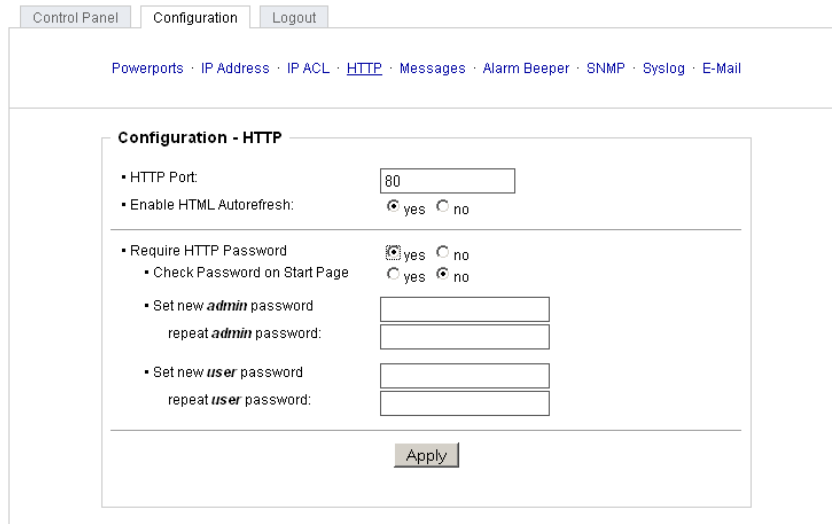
Control Panel Configuration Logout

Powerports · IP Address · IP ACL · HTTP · Messages · Alarm Beeper · SNMP · Syslog · E-Mail

Configuration - HTTP

• HTTP Port: 80
• Enable HTML Autorefresh: yes no

• Require HTTP Password yes no
• Check Password on Start Page yes no
• Set new ***admin*** password
repeat ***admin*** password:
• Set new ***user*** password
repeat ***user*** password:

Apply